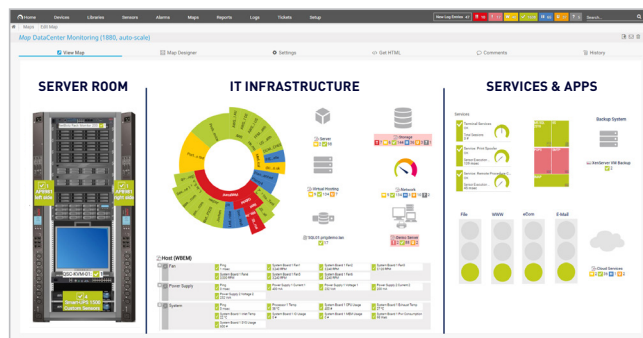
Home Devices Libraries Sensors Alarms Maps Reports Logs Tickets Setup

New Log Entries 41

Search...

Maps Edit Map

Map DataCenter Monitoring (1880, auto-scale)

View Map

Map Designer

Settings

Get HTML

Comments

History

SERVER ROOM

IT INFRASTRUCTURE

SERVICES & APPS

Server

Storage

Virtual Hosting

Network

SQL01 priceless.lan

Printer Server

Host (WBEM)

Fan

Power Supply

System

QSC-KVM-01

Services

Backup System

SecServer VM Backup

File

WWW

eCom

E-Mail

Cloud Services

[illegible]